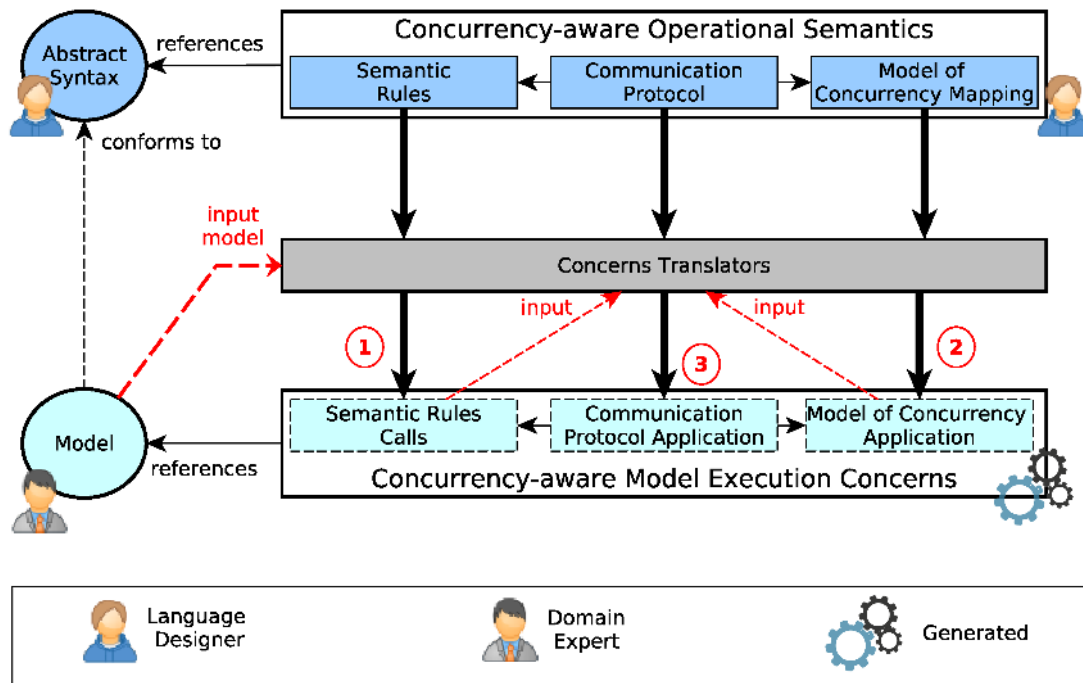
Abstract Syntax

references

Concurrency-aware Operational Semantics

Semantic Rules

Communication Protocol

Model of Concurrency Mapping

conforms to

input model

Concerns Translators

input

input

1

3

2

Model

Semantic Rules Calls

Communication Protocol Application

Model of Concurrency Application

references

Concurrency-aware Model Execution Concerns

Language Designer

Domain Expert

Generated